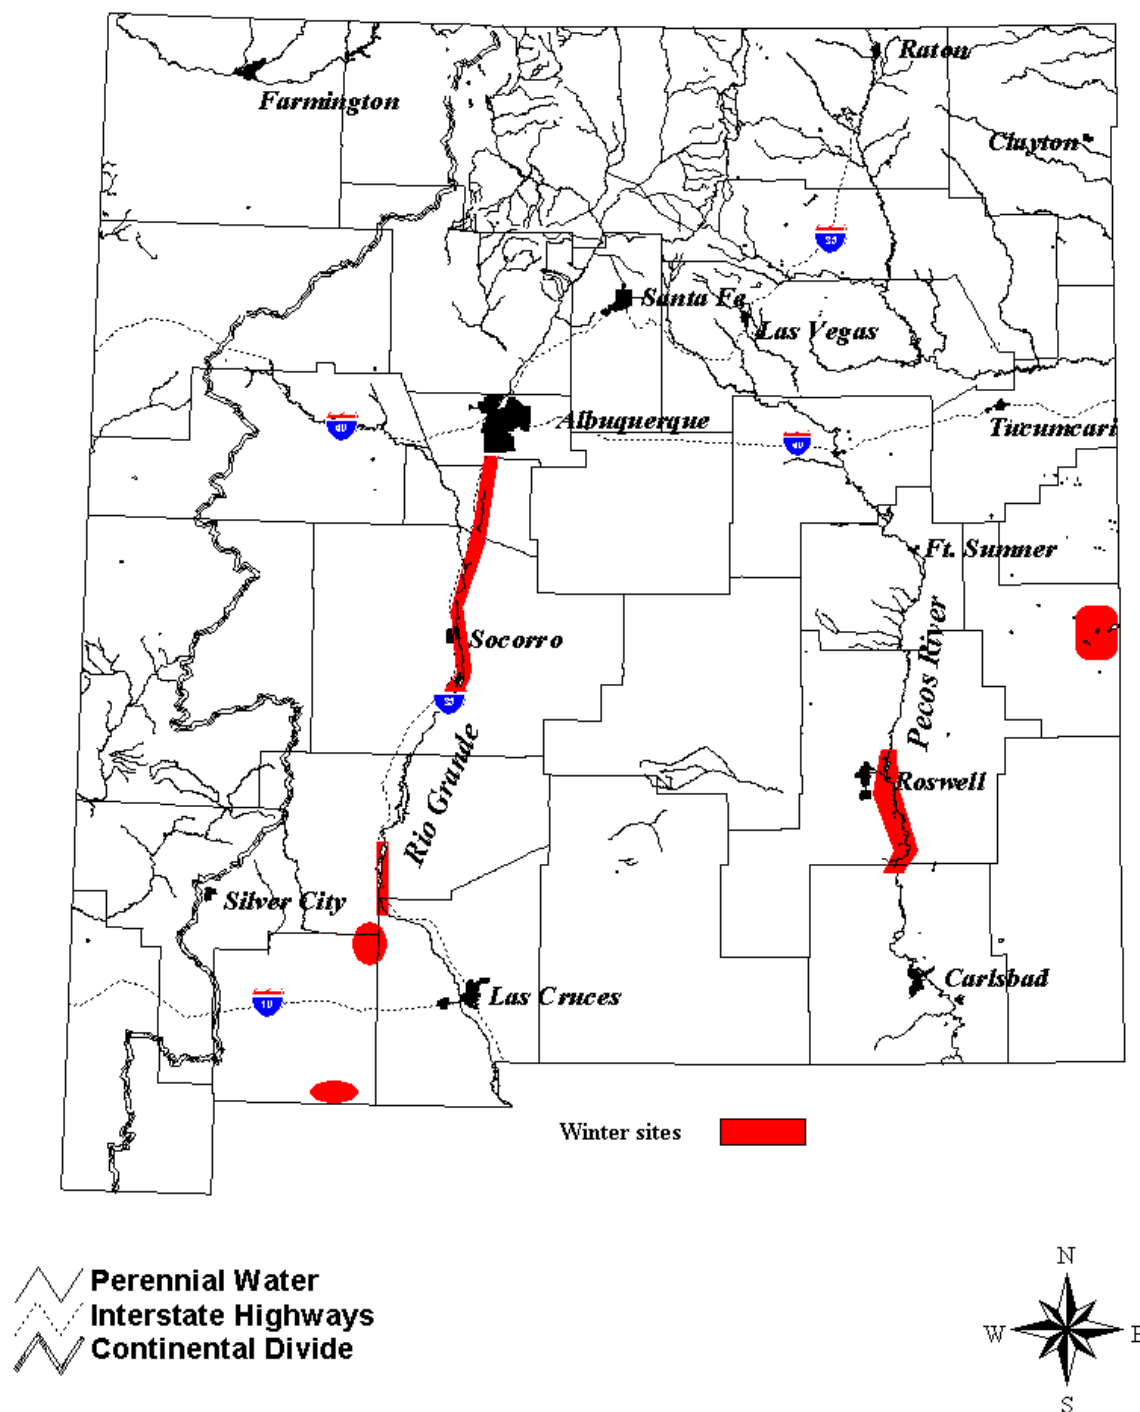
Raton
Farmington
Clayton
25
Santa Fe
Las Vegas
40
Albuquerque
40
Tucumcari
Ft. Sumner
Socorro
25
Pecos River
Rio Grande
Roswell
Silver City
10
Las Cruces
Carlsbad

Winter sites

Perennial Water
Interstate Highways
Continental Divide

N
W
E
S